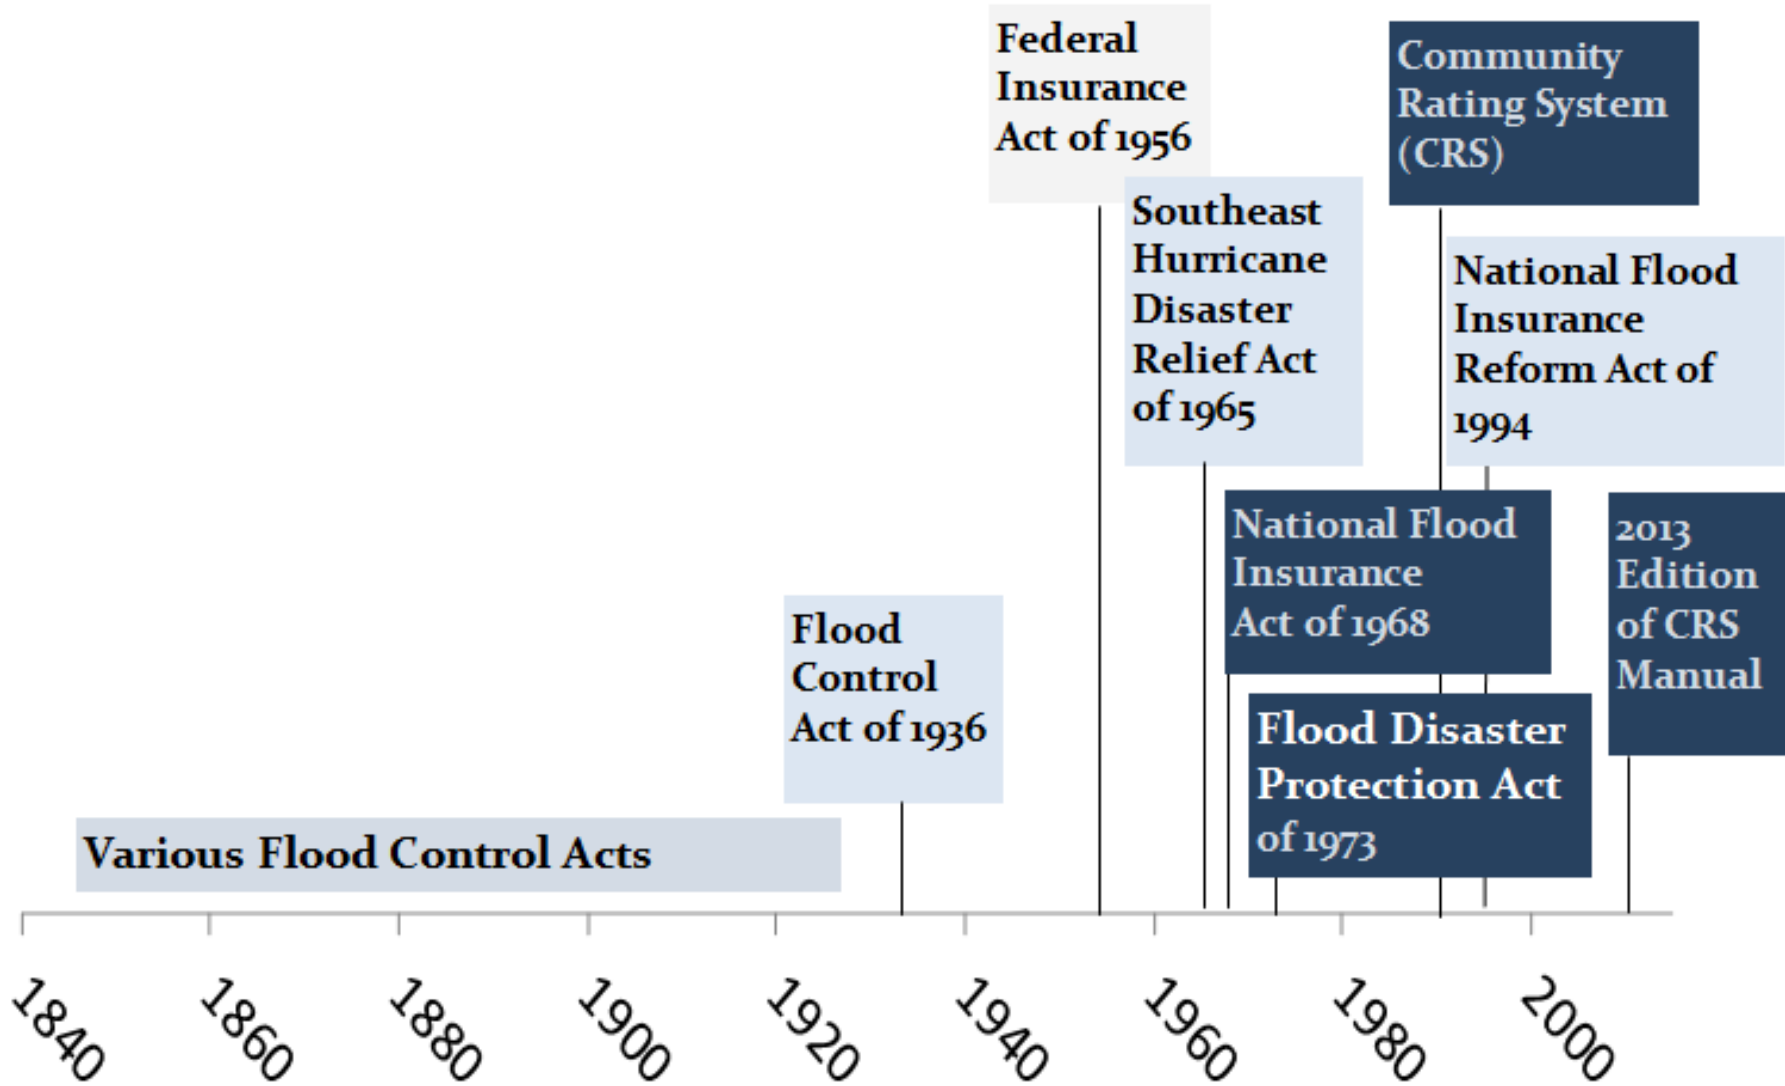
Federal Insurance Act of 1956

Community Rating System (CRS)

Southeast Hurricane Disaster Relief Act of 1965

National Flood Insurance Reform Act of 1994

National Flood Insurance Act of 1968

2013 Edition of CRS Manual

Flood Control Act of 1936

Flood Disaster Protection Act of 1973

Various Flood Control Acts

1840 1860 1880 1900 1920 1940 1960 1980 2000